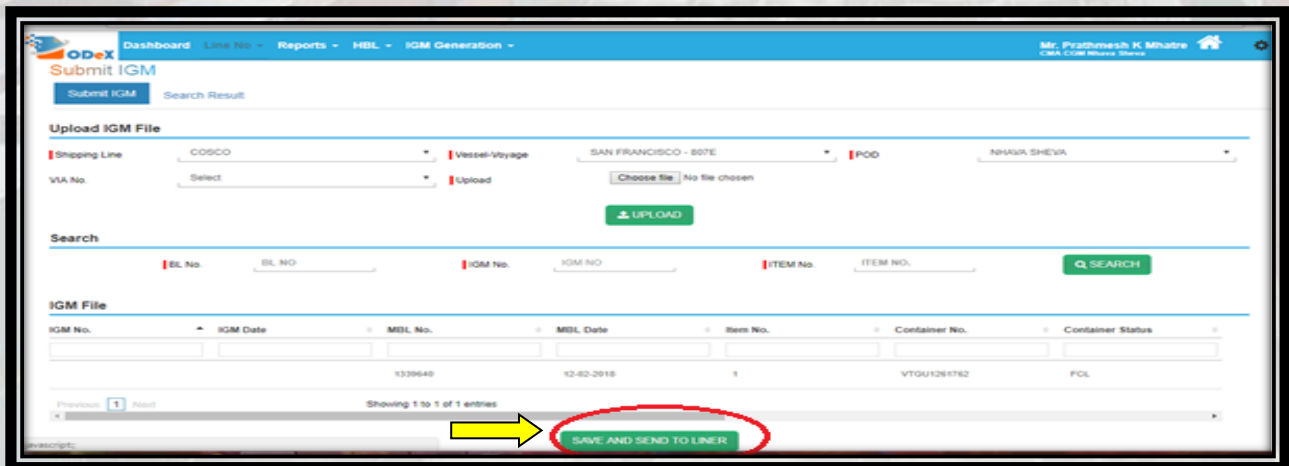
ODeX Dashboard Line No Reports HBL IGM Generation

Mr. Prathmesh K Mhatre
CMA CGM Nhava Sheva

Submit IGM

Submit IGM Search Result

Upload IGM File

Shipping Line COSCO
Vessel-Voyage SAN FRANCISCO - 807E
POD NHAVA SHEVA
VIA No. Select
Upload Choose file No file chosen

UPLOAD

Search

BL No. BL NO
IGM No. IGM NO
ITEM No. ITEM NO.

SEARCH

IGM File

| IGM No. | IGM Date | MBL No. | MBL Date | Item No. | Container No. | Container Status |
|---|---|---|---|---|---|---|
| | | | | | | |
| | | 1339640 | 12-02-2018 | 1 | VTGU1261762 | FCL |

Previous 1 Next

Showing 1 to 1 of 1 entries

javascript:

SAVE AND SEND TO LINER